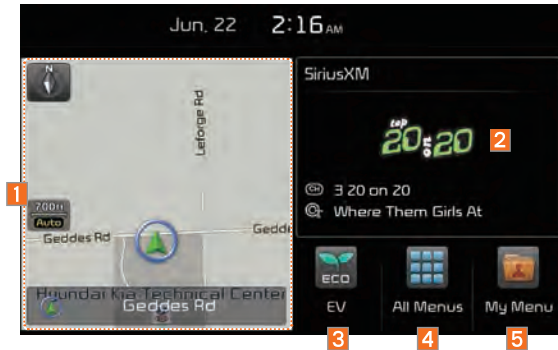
Jun. 22 2:16 AM

N

Leforge Rd

700ft
Auto

Geddes Rd

Gedd

Hyundai Kia Technical Center

Geddes Rd

1

SiriusXM

top 20 on 20

2

Ch 3 20 on 20

Where Them Girls At

ECO

EV

All Menus

My Menu

3

4

5